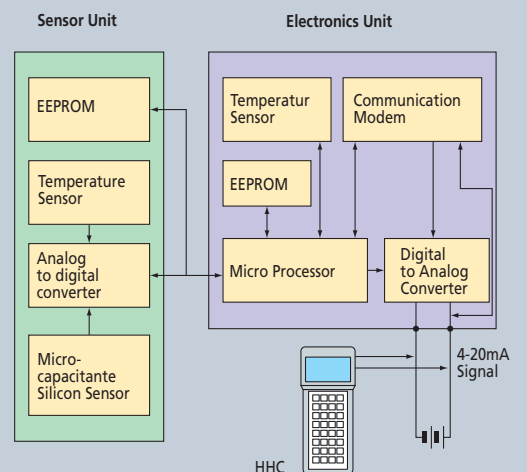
Sensor Unit

Electronics Unit

EEPROM

Temperature Sensor

Analog to digital converter

Micro-capacitante Silicon Sensor

Temperatur Sensor

Communication Modem

EEPROM

Micro Processor

Digital to Analog Converter

4-20mA Signal

HHC